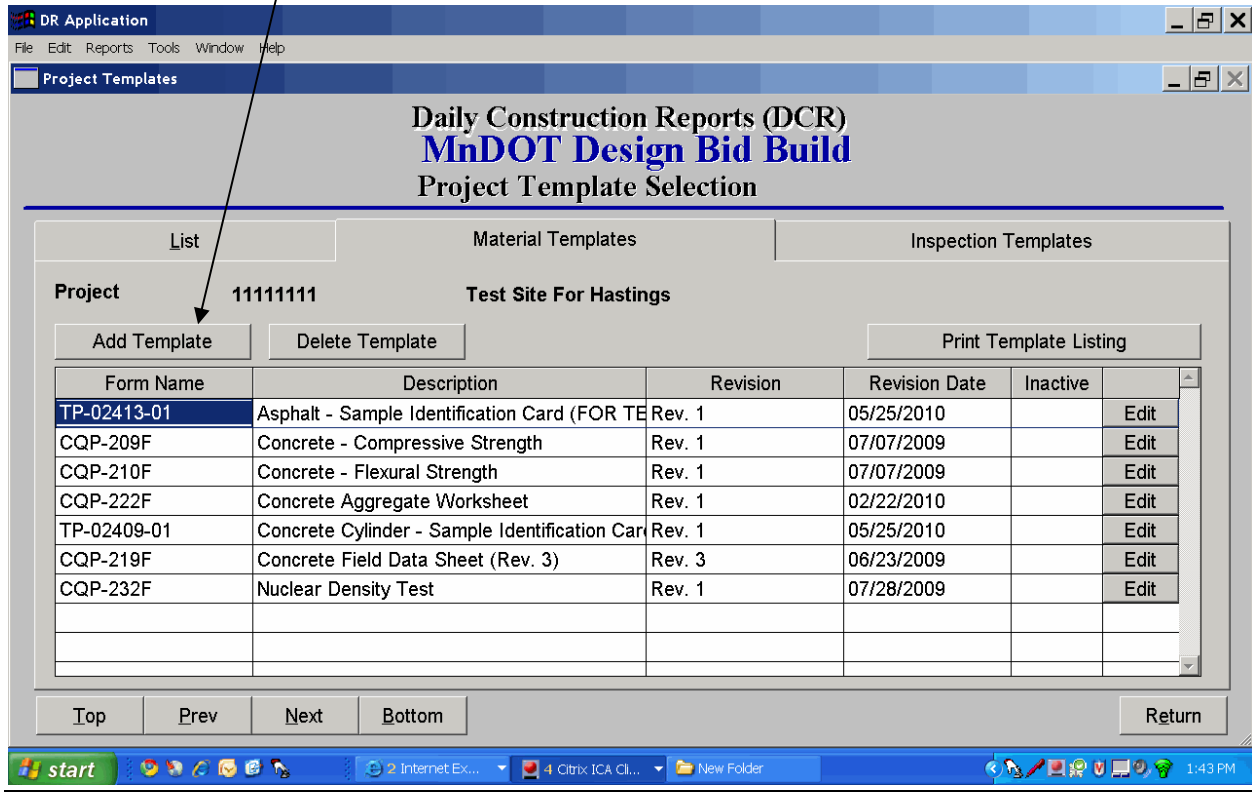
DR Application
File Edit Reports Tools Window Help
Project Templates

Daily Construction Reports (DCR)
MnDOT Design Bid Build
Project Template Selection

List | Material Templates | Inspection Templates

Project 11111111 Test Site For Hastings

Add Template | Delete Template | Print Template Listing

| Form Name | Description | Revision | Revision Date | Inactive | |
|---|---|---|---|---|---|
| TP-02413-01 | Asphalt - Sample Identification Card (FOR TE | Rev. 1 | 05/25/2010 | | Edit |
| CQP-209F | Concrete - Compressive Strength | Rev. 1 | 07/07/2009 | | Edit |
| CQP-210F | Concrete - Flexural Strength | Rev. 1 | 07/07/2009 | | Edit |
| CQP-222F | Concrete Aggregate Worksheet | Rev. 1 | 02/22/2010 | | Edit |
| TP-02409-01 | Concrete Cylinder - Sample Identification Car | Rev. 1 | 05/25/2010 | | Edit |
| CQP-219F | Concrete Field Data Sheet (Rev. 3) | Rev. 3 | 06/23/2009 | | Edit |
| CQP-232F | Nuclear Density Test | Rev. 1 | 07/28/2009 | | Edit |

Top | Prev | Next | Bottom | Return

start | 2 Internet Ex... | 4 Citrix ICA Cli... | New Folder | 1:43 PM